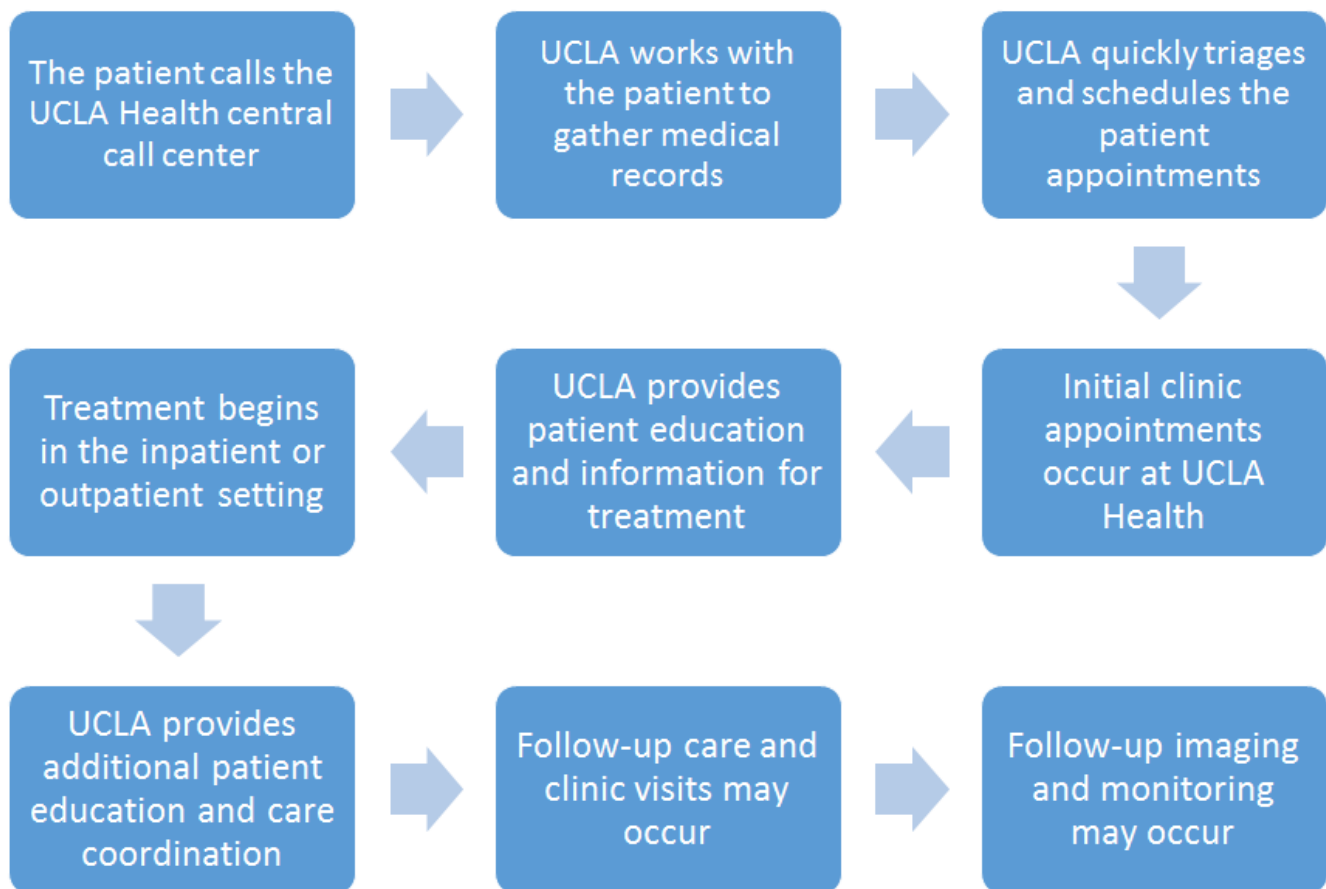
The patient calls the UCLA Health central call center

UCLA works with the patient to gather medical records

UCLA quickly triages and schedules the patient appointments

Initial clinic appointments occur at UCLA Health

UCLA provides patient education and information for treatment

Treatment begins in the inpatient or outpatient setting

UCLA provides additional patient education and care coordination

Follow-up care and clinic visits may occur

Follow-up imaging and monitoring may occur